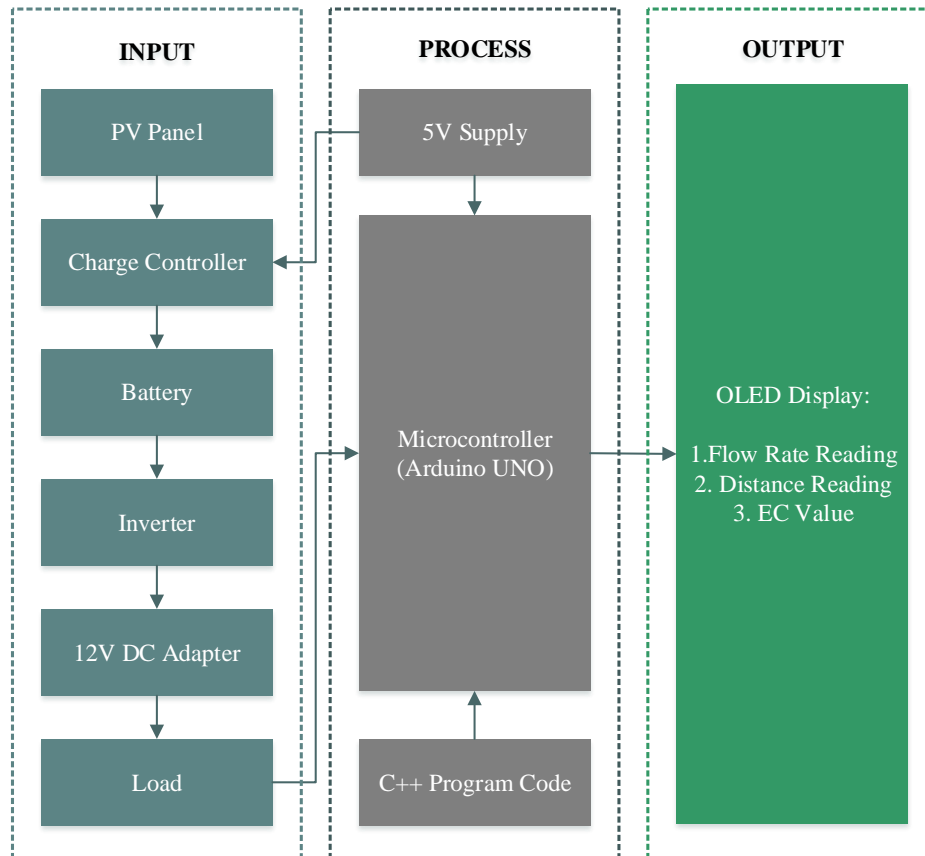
INPUT

PV Panel

Charge Controller

Battery

Inverter

12V DC Adapter

Load

PROCESS

5V Supply

Microcontroller (Arduino UNO)

C++ Program Code

OUTPUT

OLED Display:

1.Flow Rate Reading
2. Distance Reading
3. EC Value